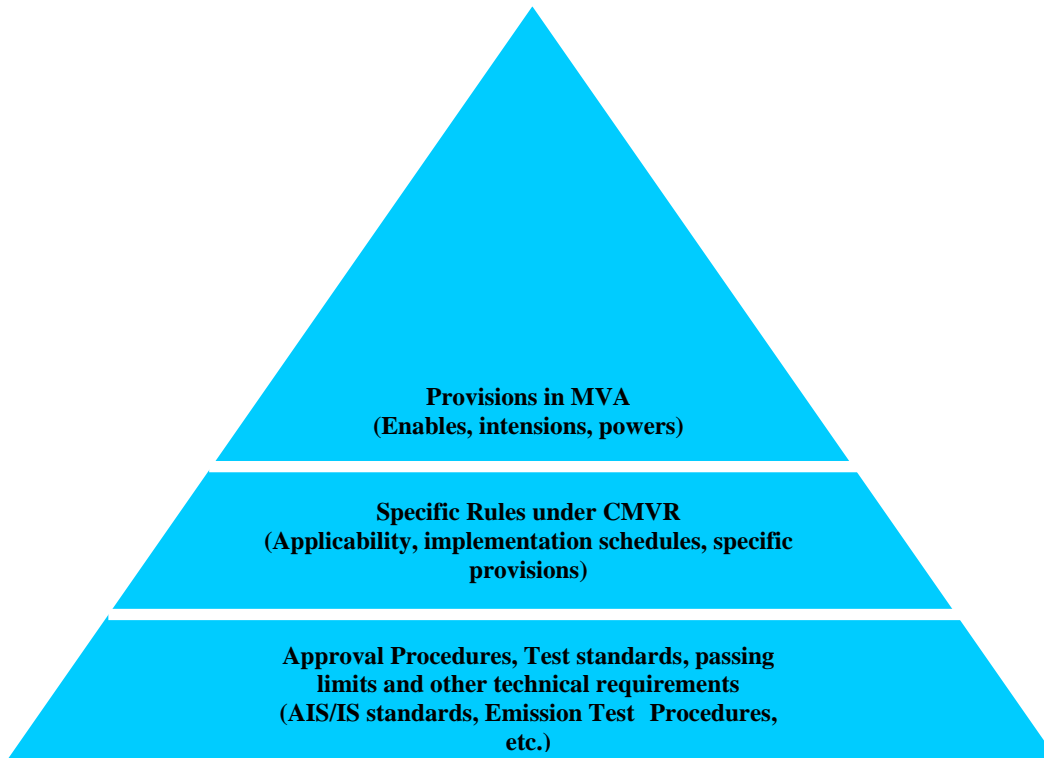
Provisions in MVA
(Enables, intensions, powers)

Specific Rules under CMVR
(Applicability, implementation schedules, specific provisions)

Approval Procedures, Test standards, passing limits and other technical requirements
(AIS/IS standards, Emission Test Procedures, etc.)